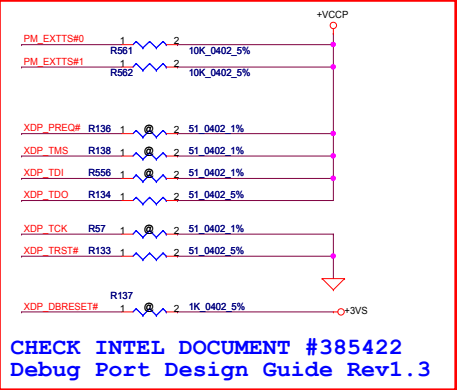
+VCCP

PM_EXTTS#0 1 R561 2 10K_0402_5%

PM_EXTTS#1 1 R562 2 10K_0402_5%

XDP_PREQ# R136 1 @ 2 51_0402_1%

XDP_TMS R138 1 @ 2 51_0402_1%

XDP_TDI R556 1 @ 2 51_0402_1%

XDP_TDO R134 1 @ 2 51_0402_5%

XDP_TCK R57 1 @ 2 51_0402_1%

XDP_TRST# R133 1 @ 2 51_0402_5%

R137
XDP_DBRESET# 1 @ 2 1K_0402_5% +3VS

CHECK INTEL DOCUMENT #385422
Debug Port Design Guide Rev1.3